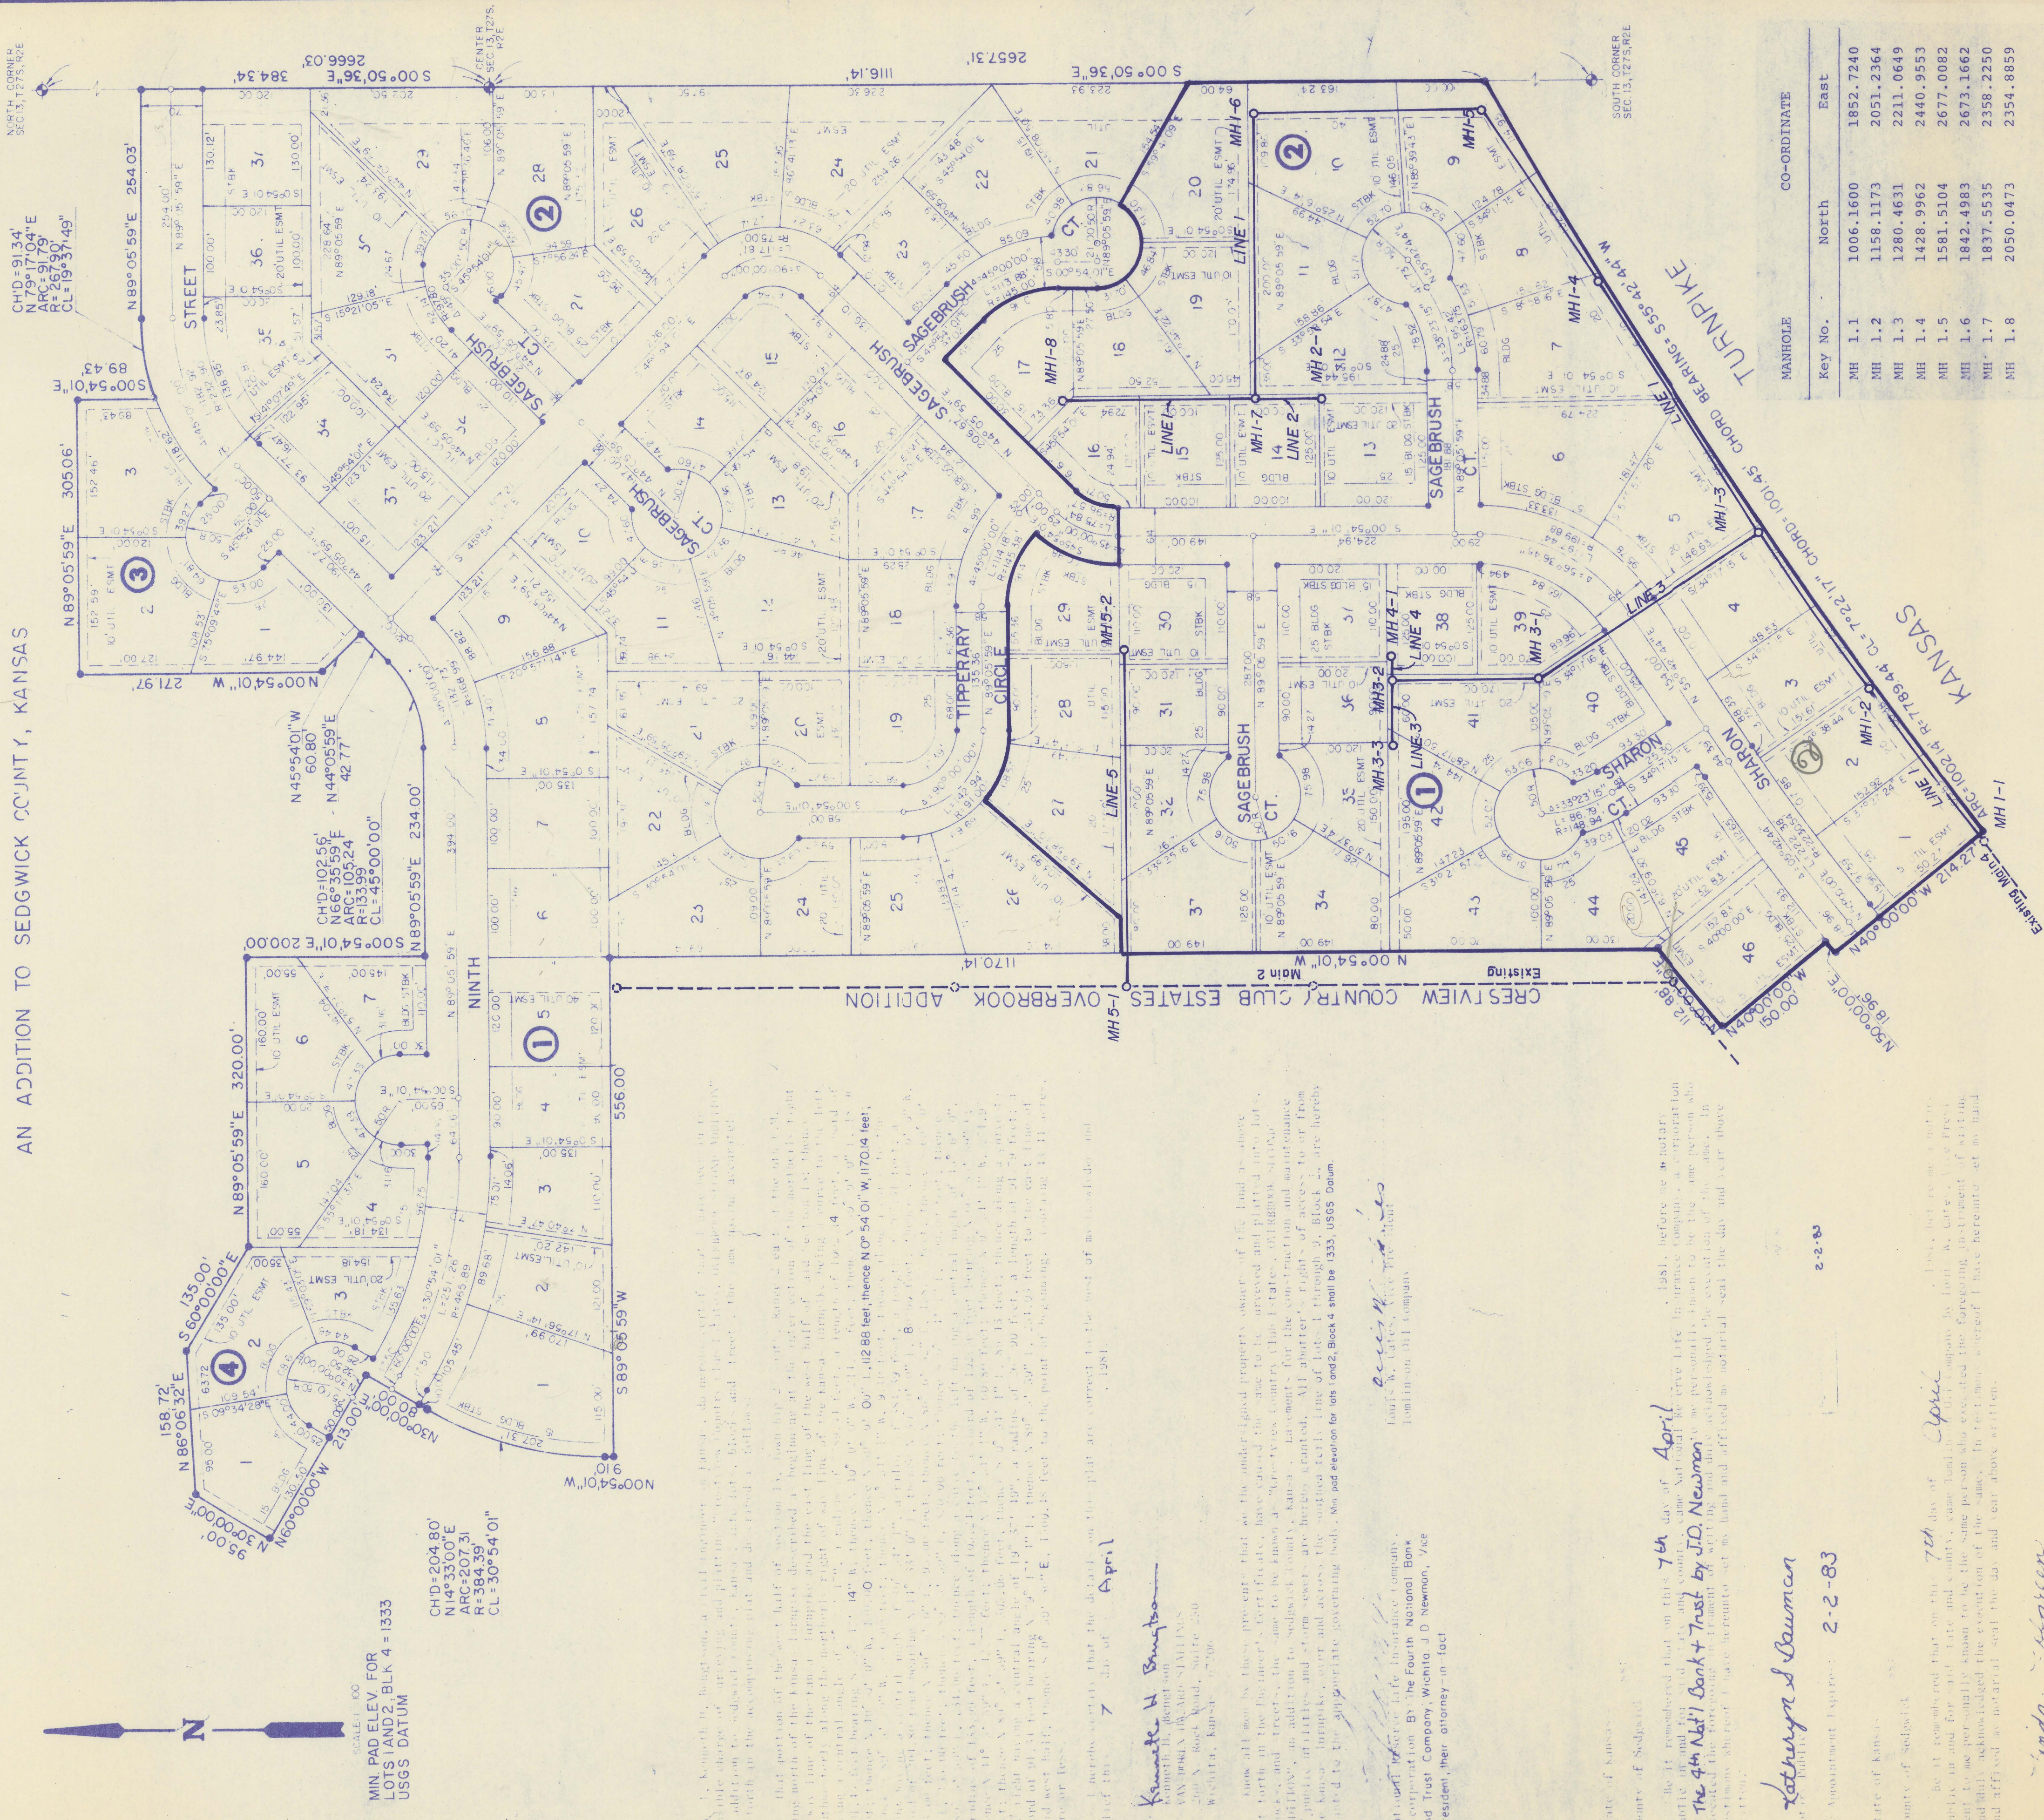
AN ADDITION TO SEDGWICK COUNTY, KANSAS

CRESTVIEW COUNTRY CLUB ESTATES OVERBROOK ADDITION

KANSAS TURNPIKE

SAGEBRUSH
SAGEBRUSH CT.
TIPPERARY CIRCLE
SHARON CT.
SHARON
NINTH STREET

CH'D=91.34'
N 79°17'04"E
ARC=91.79'
R=263.90'
CL=19°37'49"

CH'D=102.56'
N 6°35'59"E
ARC=105.24
R=134.00
CL=45°00'00"

CH'D=204.80'
N 14°33'00"E
ARC=207.31
R=384.39
CL=30°54'01"

N 89°05'59"E 254.03'
S 00°54'01"E 89.43'
N 89°05'59"E 305.06'
N 00°54'01"W 271.97'
N 45°54'01"W 60.80
N 44°05'59"E 42.77
N 89°05'59"E 234.00'
S 00°54'01"E 200.00'
N 89°05'59"E 320.00'
S 60°00'00"E 135.00'
N 86°06'32"E 158.72'
N 30°00'00"E 95.00'
N 60°00'00"W 213.00'
N 30°00'00"E 90.00'
S 89°05'59"W 910
N 00°54'01"W
S 00°50'36"E 384.34' 2666.03'
S 00°50'36"E 1116.14' 2657.31'
CHORD BEARING S 55°42'44"W
CHORD=1001.45 CL=7°22'17" R=7789.44 ARC=1002.14
N 00°54'01"W 1170.14'
N 00°00'00"W 150.00
N 40°00'00"W 214.21'
N 50°00'00"E 18.96'
112.88
556.00

Existing Main 2
Existing Main 1

MH 1-1 MH 1-2 MH 1-3 MH 1-4 MH 1-5 MH 1-6 MH 1-7 MH 1-8
MH 2-1 MH 2-2 MH 3-1 MH 3-2 MH 3-3 MH 4-1 MH 5-1 MH 5-2
LINE 1 LINE 2 LINE 3 LINE 4 LINE 5

NORTH CORNER SEC. 13, T27S, R2E
CENTER SEC. 13, T27S, R2E
SOUTH CORNER SEC. 13, T27S, R2E

| MANHOLE Key No. | CO-ORDINATE North | East |
|---|---|---|
| MH 1.1 | 1006.1600 | 1852.7240 |
| MH 1.2 | 1158.1173 | 2051.2364 |
| MH 1.3 | 1280.4631 | 2211.0649 |
| MH 1.4 | 1428.9962 | 2440.9553 |
| MH 1.5 | 1581.5104 | 2677.0082 |
| MH 1.6 | 1842.4983 | 2673.1662 |
| MH 1.7 | 1837.5535 | 2358.2250 |
| MH 1.8 | 2050.0473 | 2354.8859 |

MIN. PAD ELEV. FOR LOTS 1 AND 2, BLK 4 = 1333 USGS DATUM

SCALE: 1" = 100'

N

...Of 112.88 feet, thence N0°54'01"W, 1170.14 feet,
...this 7 day of April 1981.
Kenneth H. Bayba
...Min. pad elevation for lots 1 and 2, Block 4 shall be 1333. USGS Datum
...By The Fourth National Bank and Trust Company, Wichita J.D. Newman, Vice President, their attorney-in fact
...this 7th day of April ... the 4th Nat'l Bank + Trust by J.D. Newman
Kathryn S Bauman
...expires 2-2-83
2-2-83
...7th ... April